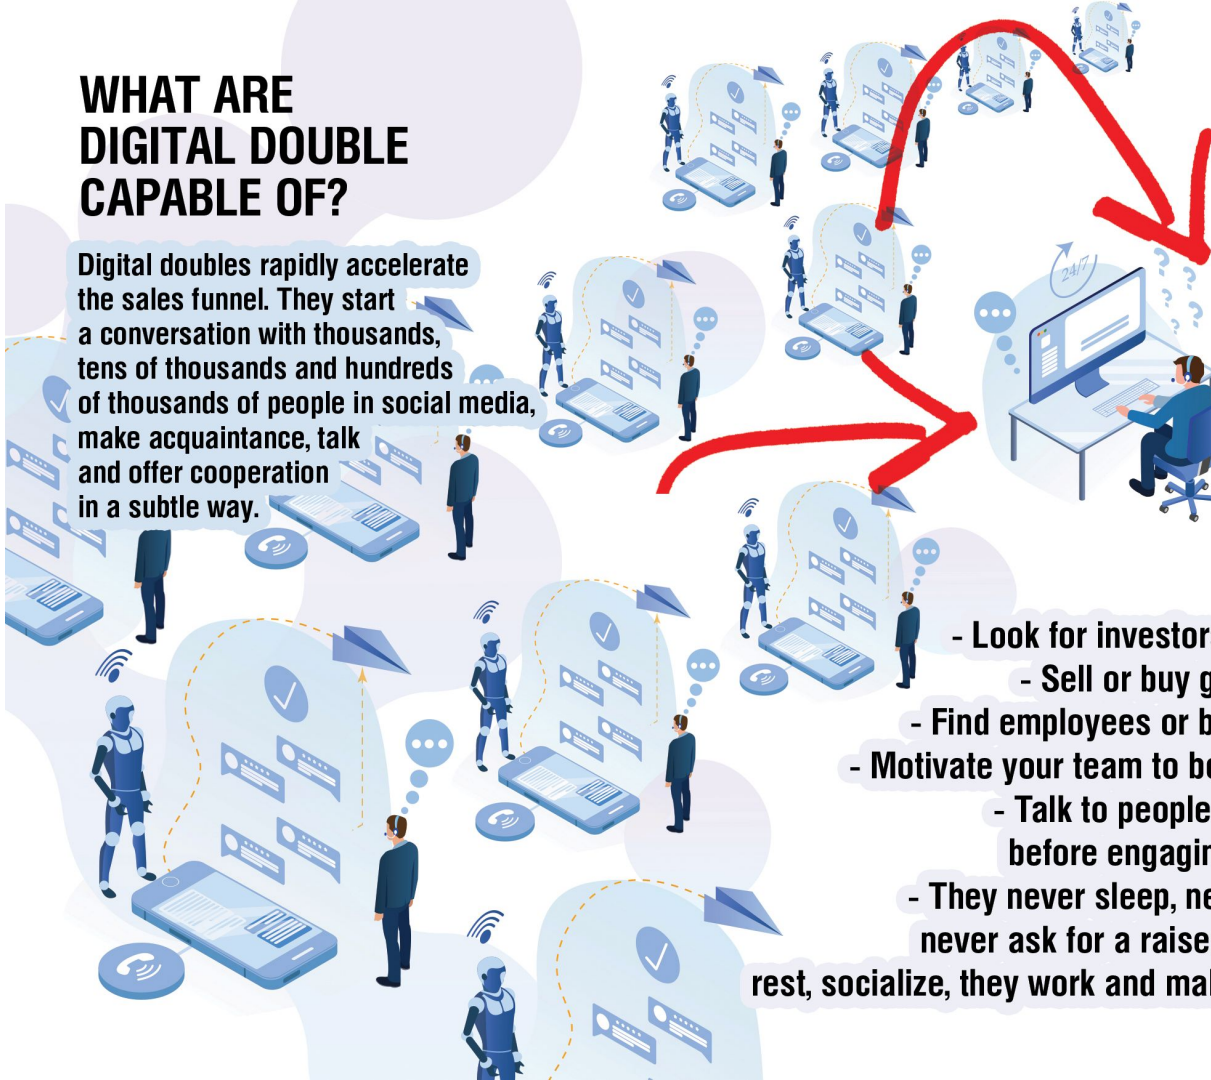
WHAT ARE DIGITAL DOUBLE CAPABLE OF?

Digital doubles rapidly accelerate the sales funnel. They start a conversation with thousands, tens of thousands and hundreds of thousands of people in social media, make acquaintance, talk and offer cooperation in a subtle way.

24/7

- Look for investor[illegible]
- Sell or buy g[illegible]
- Find employees or b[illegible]
- Motivate your team to b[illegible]
- Talk to people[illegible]
before engagin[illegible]
- They never sleep, ne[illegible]
never ask for a raise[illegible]
rest, socialize, they work and ma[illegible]